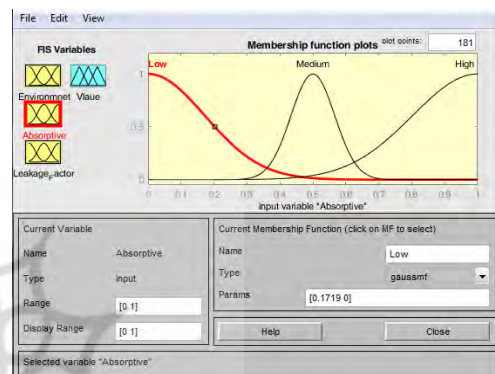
File Edit View

FIS Variables

Environmnet Viaue

Absorptive

Leakage_Factor

Membership function plots

plot points: 181

Low

Medium

High

1

0.5

0

0 0.1 0.2 0.3 0.4 0.5 0.6 0.7 0.8 0.9 1

input variable "Absorptive"

Current Variable

Name Absorptive

Type input

Range [0 1]

Display Range [0 1]

Current Membership Function (click on MF to select)

Name Low

Type gaussmf

Params [0.1719 0]

Help

Close

Selected variable "Absorptive"